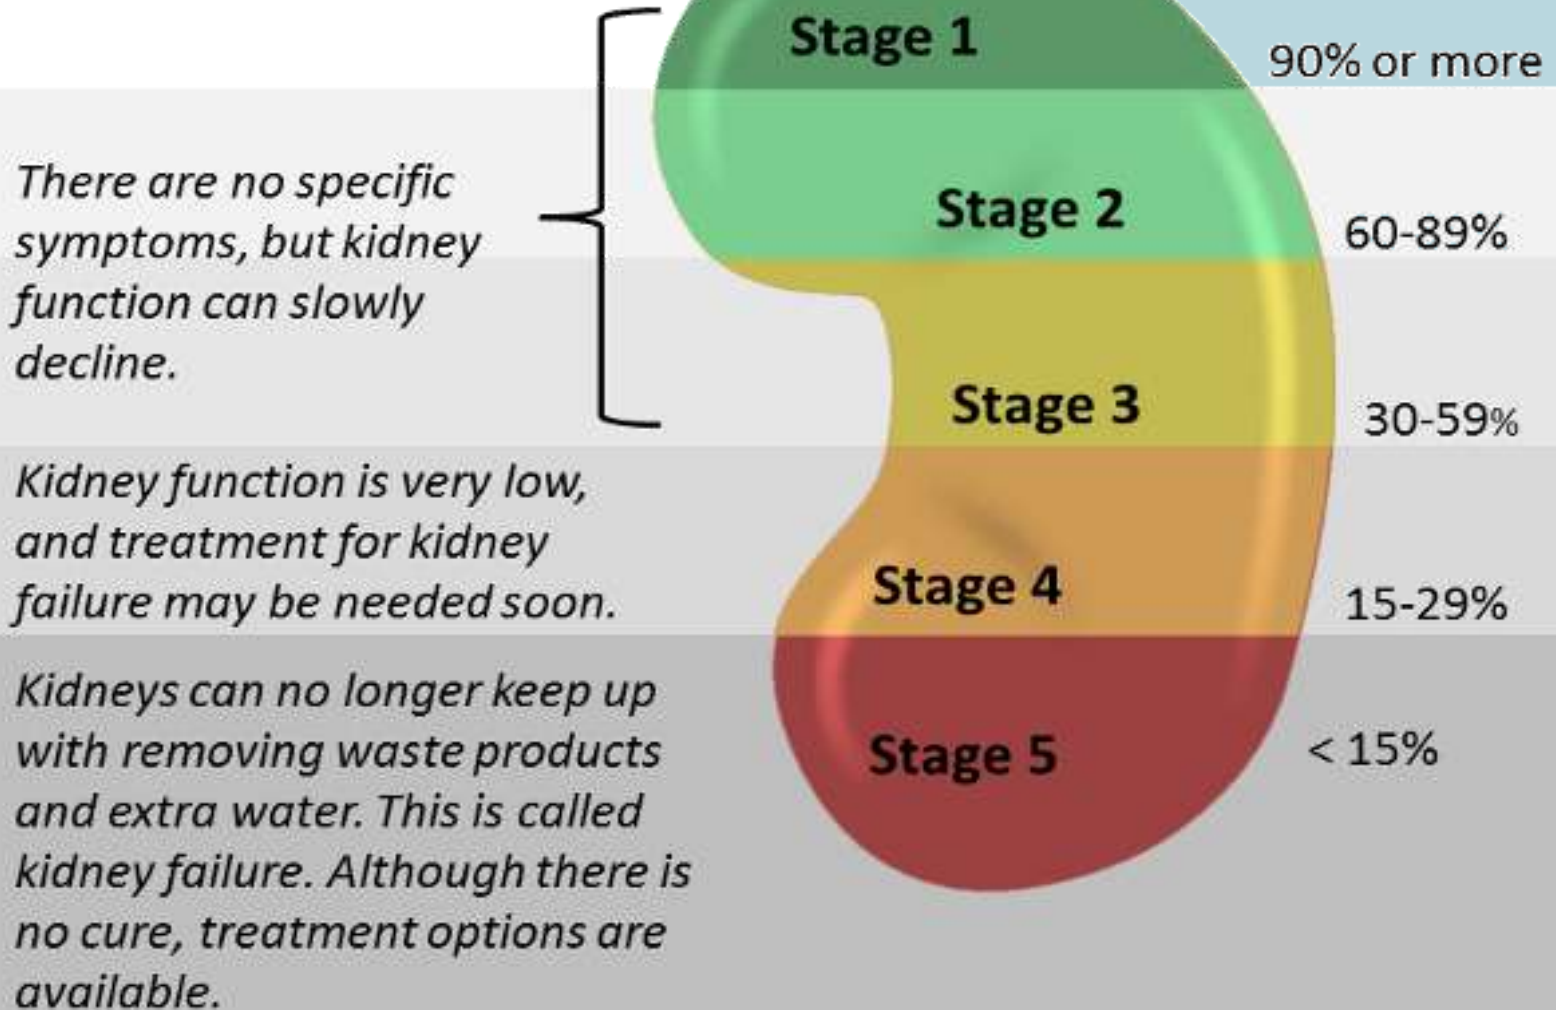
Stage 1
90% or more

There are no specific symptoms, but kidney function can slowly decline.

Stage 2
60-89%

Stage 3
30-59%

Kidney function is very low, and treatment for kidney failure may be needed soon.

Stage 4
15-29%

Kidneys can no longer keep up with removing waste products and extra water. This is called kidney failure. Although there is no cure, treatment options are available.

Stage 5
< 15%